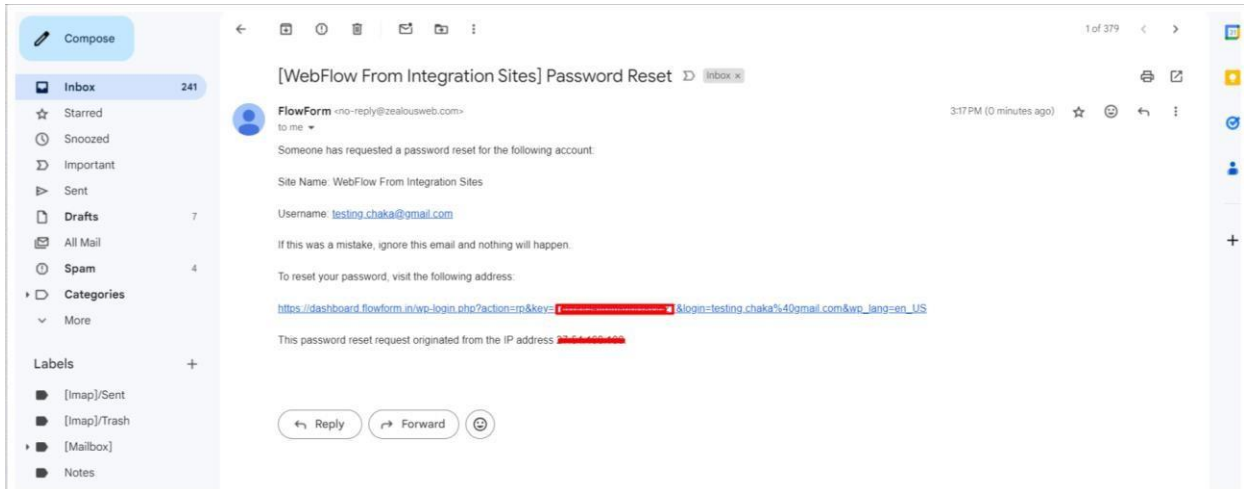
Compose

Inbox 241
Starred
Snoozed
Important
Sent
Drafts 7
All Mail
Spam 4
Categories
More

Labels +
[Imap]/Sent
[Imap]/Trash
[Mailbox]
Notes

1 of 379

[WebFlow From Integration Sites] Password Reset Inbox ×

FlowForm <no-reply@zealousweb.com>
to me

3:17 PM (0 minutes ago)

Someone has requested a password reset for the following account:

Site Name: WebFlow From Integration Sites

Username: testing.chaka@gmail.com

If this was a mistake, ignore this email and nothing will happen.

To reset your password, visit the following address:

https://dashboard.flowform.in/wp-login.php?action=rp&key=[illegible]&login=testing.chaka%40gmail.com&wp_lang=en_US

This password reset request originated from the IP address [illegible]

Reply Forward